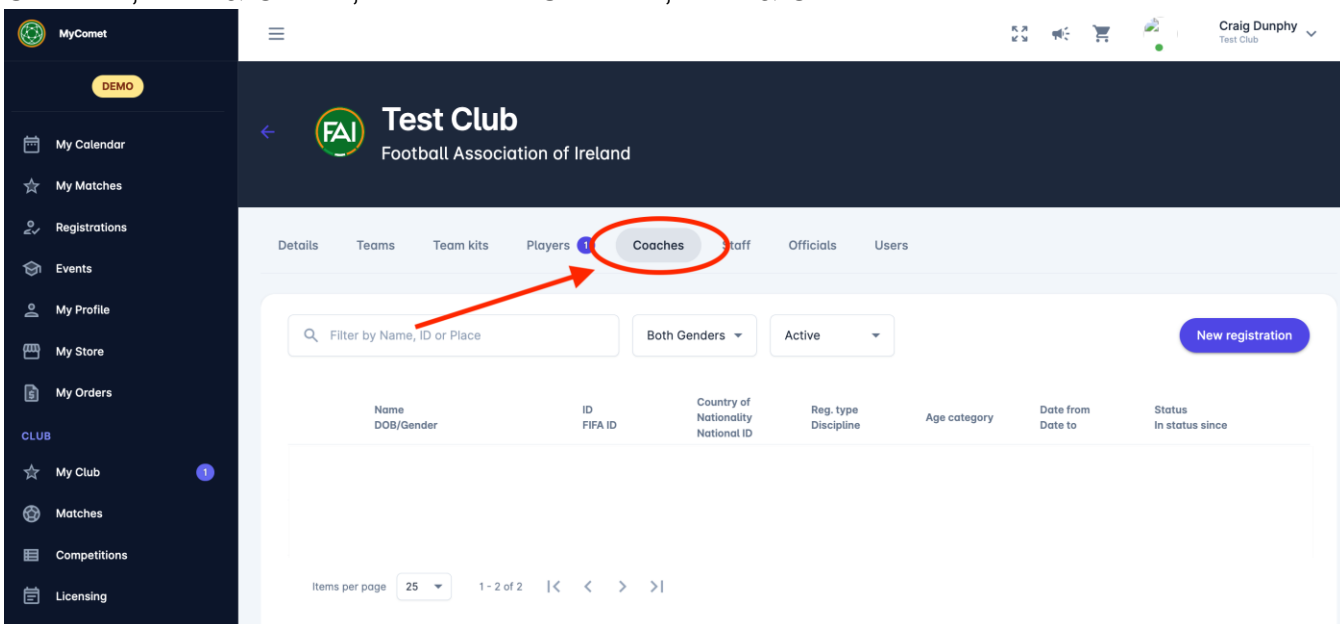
MyComet

DEMO

My Calendar
My Matches
Registrations
Events
My Profile
My Store
My Orders

CLUB

My Club 1
Matches
Competitions
Licensing

Craig Dunphy
Test Club

FAI

Test Club
Football Association of Ireland

Details Teams Team kits Players 1 Coaches Staff Officials Users

Filter by Name, ID or Place
Both Genders
Active
New registration

| Name DOB/Gender | ID FIFA ID | Country of Nationality National ID | Reg. type Discipline | Age category | Date from Date to | Status In status since |
|---|---|---|---|---|---|---|

Items per page 25 1 - 2 of 2